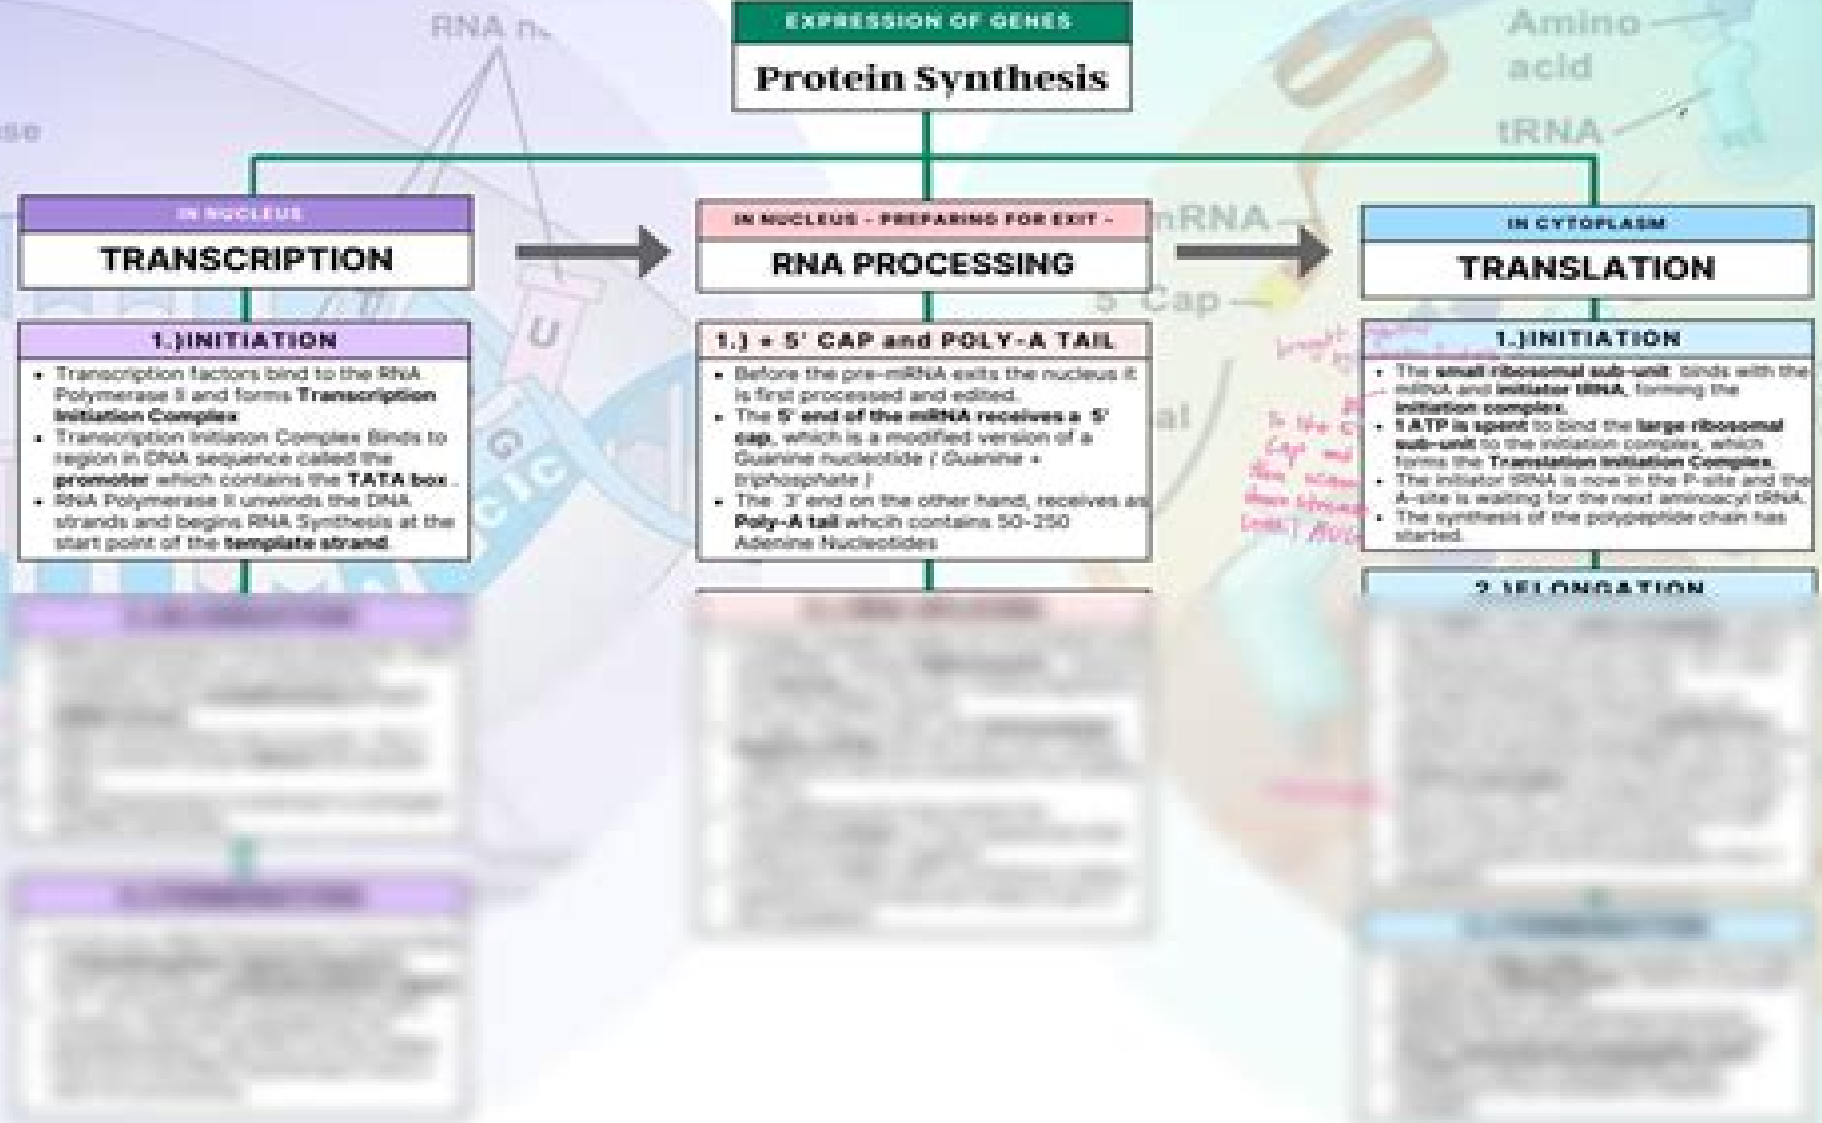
RNA n

se

EXPRESSION OF GENES

Protein Synthesis

Amino acid

tRNA

IN NUCLEUS

TRANSCRIPTION

1.)INITIATION

- Transcription factors bind to the RNA Polymerase II and forms **Transcription Initiation Complex**
- Transcription Initiaton Complex Binds to region in DNA sequence called the **promoter** which contains the **TATA box**.
- RNA Polymerase II unwinds the DNA strands and begins RNA Synthesis at the start point of the **template strand**.

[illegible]

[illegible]

IN NUCLEUS - PREPARING FOR EXIT -

RNA PROCESSING

mRNA

5' Cap

1.) + 5' CAP and POLY-A TAIL

- Before the pre-mRNA exits the nucleus it is first processed and edited.
- The **5' end of the mRNA receives a 5' cap**, which is a modified version of a Guanine nucleotide ( Guanine + triphosphate )
- The 3' end on the other hand, receives a **Poly-A tail** which contains 50-250 Adenine Nucleotides

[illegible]

IN CYTOPLASM

TRANSLATION

1.)INITIATION

- The **small ribosomal sub-unit** binds with the mRNA and **initiator tRNA**, forming the **initiation complex**.
- **1 ATP is spent** to bind the **large ribosomal sub-unit** to the initiation complex, which forms the **Translation Initiation Complex**.
- The initiator tRNA is now in the P-site and the A-site is waiting for the next aminoacyl tRNA.
- The synthesis of the polypeptide chain has started.

2.)ELONGATION

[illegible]

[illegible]